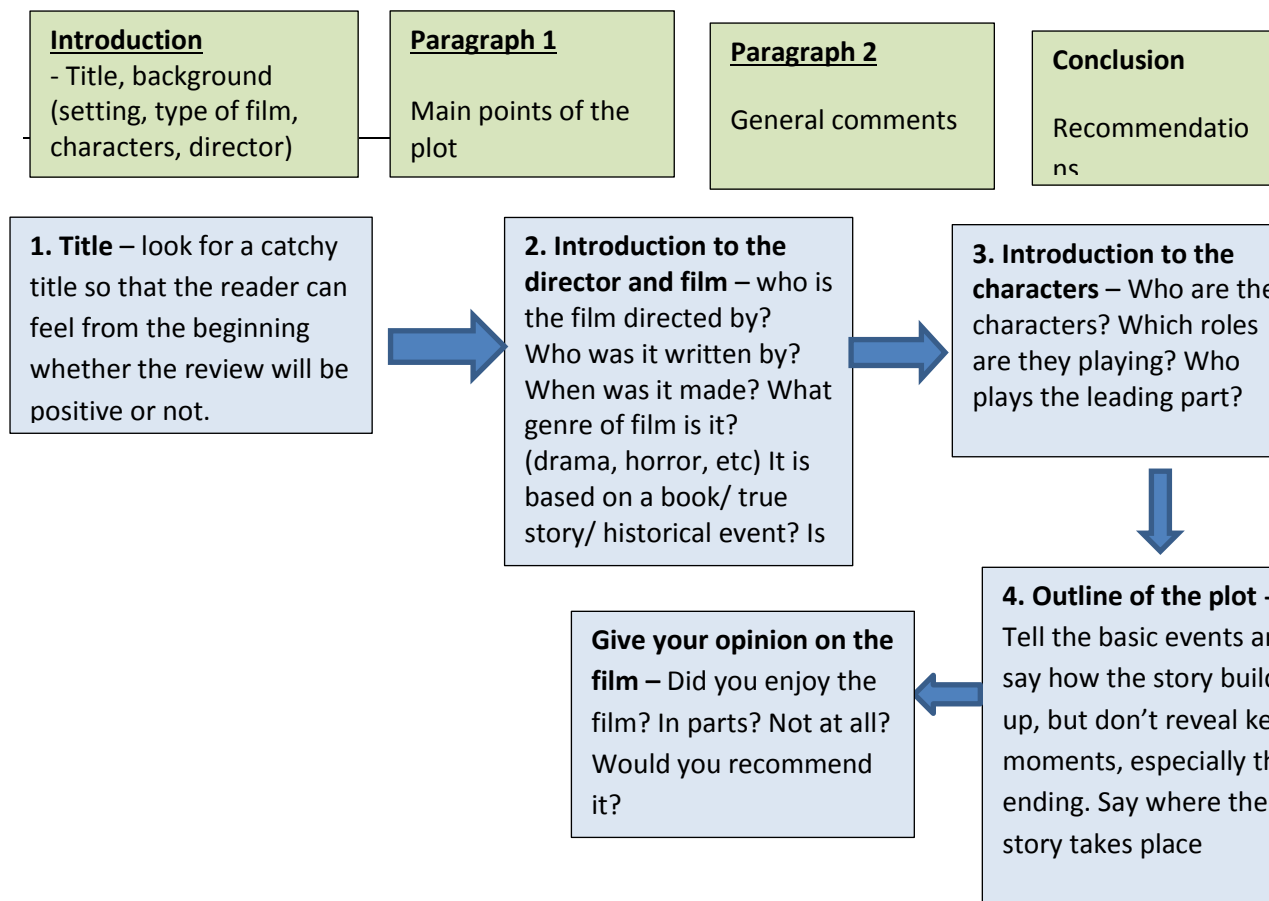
**Introduction**
- Title, background (setting, type of film, characters, director)

**Paragraph 1**

Main points of the plot

**Paragraph 2**

General comments

**Conclusion**

Recommendatio ns

**1. Title** – look for a catchy title so that the reader can feel from the beginning whether the review will be positive or not.

**2. Introduction to the director and film** – who is the film directed by? Who was it written by? When was it made? What genre of film is it? (drama, horror, etc) It is based on a book/ true story/ historical event? Is

**3. Introduction to the characters** – Who are the characters? Which roles are they playing? Who plays the leading part?

**4. Outline of the plot** – Tell the basic events a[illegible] say how the story buil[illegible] up, but don't reveal ke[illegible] moments, especially th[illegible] ending. Say where the story takes place

**Give your opinion on the film** – Did you enjoy the film? In parts? Not at all? Would you recommend it?